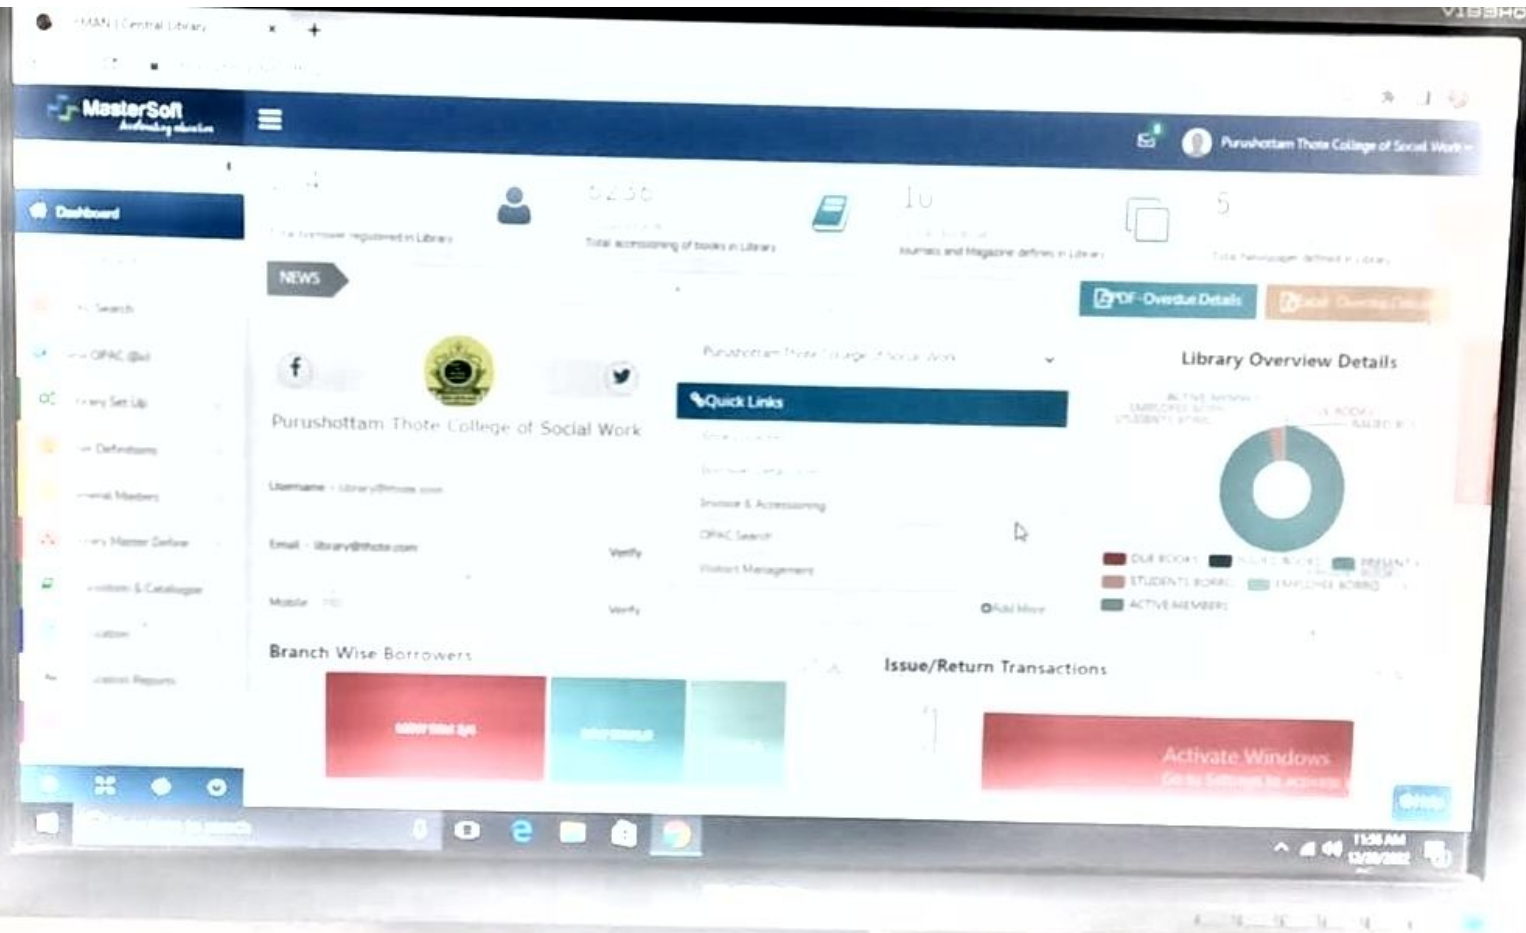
MasterSoft

Purushottam Thote College of Social Work

Dashboard

Search

OPAC

Library Set Up

Definitions

Members

Master Define

Catalogue

Reports

6236

Total borrower registered in Library

Total accessioning of books in Library

10

Journals and Magazine defines in Library

5

Total newspaper defined in Library

NEWS

PDF-Overdue Details

Purushottam Thote College of Social Work

Username - library@thote.com

Email - library@thote.com

Verify

Mobile

Verify

Quick Links

Invoice & Accessioning

OPAC Search

Visitor Management

Add More

Library Overview Details

DUE BOOKS

STUDENTS BORROWED

EMPLOYEE BORROWED

ACTIVE MEMBERS

Branch Wise Borrowers

Issue/Return Transactions

Activate Windows

Go to Settings to activate Windows.

Type here to search

11:26 AM

12/30/2022